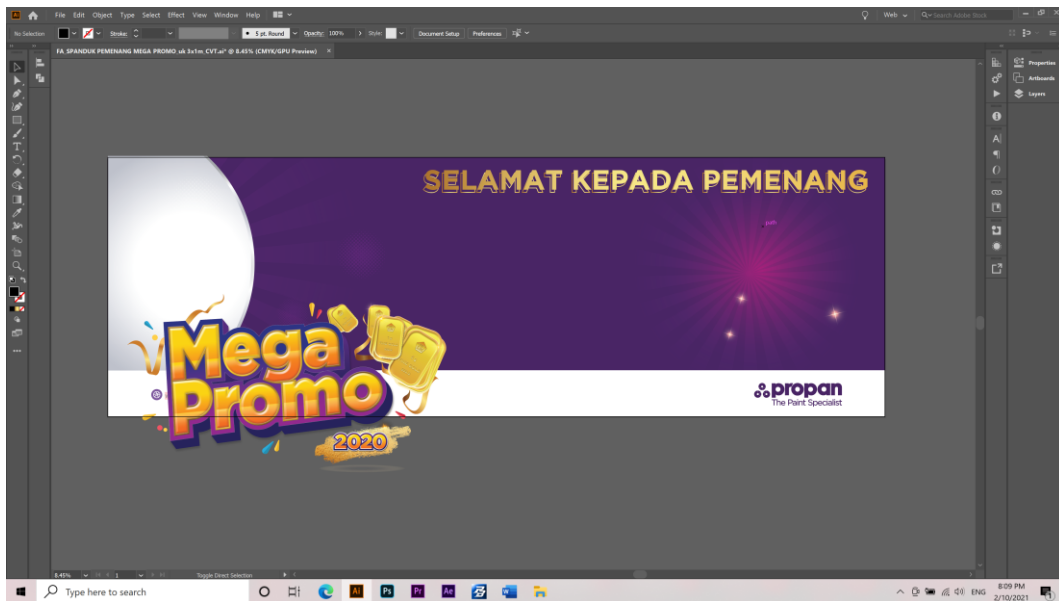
File Edit Object Type Select Effect View Window Help

Web

No Selection

Stroke:

5 pt. Round

Opacity: 100%

Style:

Document Setup

Preferences

FA_SPANDUK PEMENANG MEGA PROMO uk 3x1m_CVT.ai* @ 8.45% (CMYK/GPU Preview)

Properties

Artboards

Layers

SELAMAT KEPADA PEMENANG

Mega Promo

2020

propan
The Paint Specialist

8.45%

1

Toggle Direct Selection

Type here to search

ENG

8:09 PM
2/10/2021